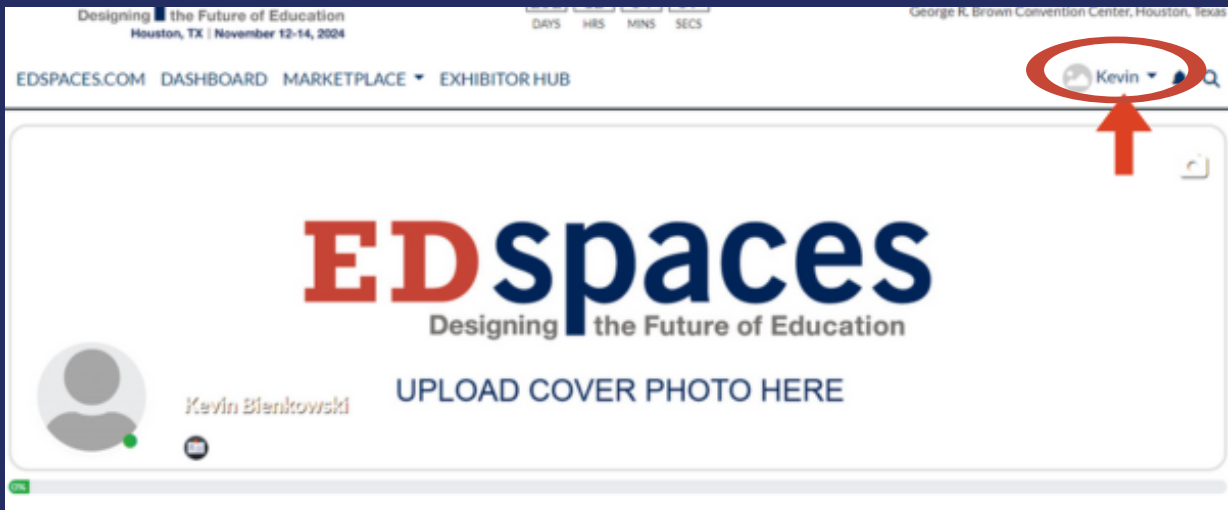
Designing the Future of Education
Houston, TX | November 12-14, 2024

DAYS HRS MINS SECS

George R. Brown Convention Center, Houston, Texas

EDSPACES.COM DASHBOARD MARKETPLACE EXHIBITOR HUB

Kevin

EDspaces
Designing the Future of Education

UPLOAD COVER PHOTO HERE

Kevin Bienkowski

0%